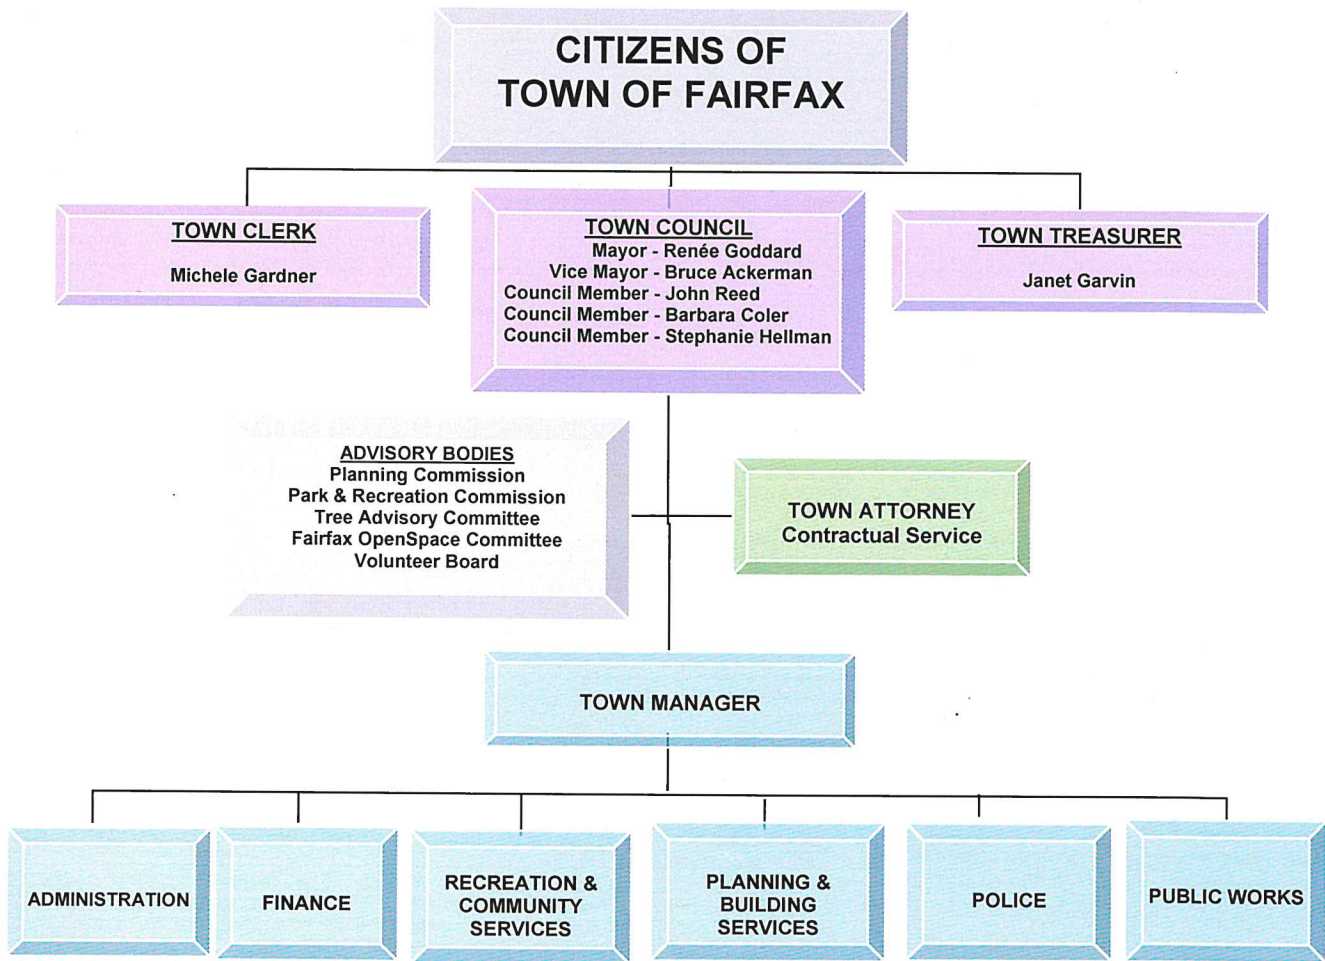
CITIZENS OF TOWN OF FAIRFAX

TOWN CLERK
Michele Gardner

TOWN COUNCIL
Mayor - Renée Goddard
Vice Mayor - Bruce Ackerman
Council Member - John Reed
Council Member - Barbara Coler
Council Member - Stephanie Hellman

TOWN TREASURER
Janet Garvin

ADVISORY BODIES
Planning Commission
Park & Recreation Commission
Tree Advisory Committee
Fairfax OpenSpace Committee
Volunteer Board

TOWN ATTORNEY
Contractual Service

TOWN MANAGER

ADMINISTRATION

FINANCE

RECREATION & COMMUNITY SERVICES

PLANNING & BUILDING SERVICES

POLICE

PUBLIC WORKS